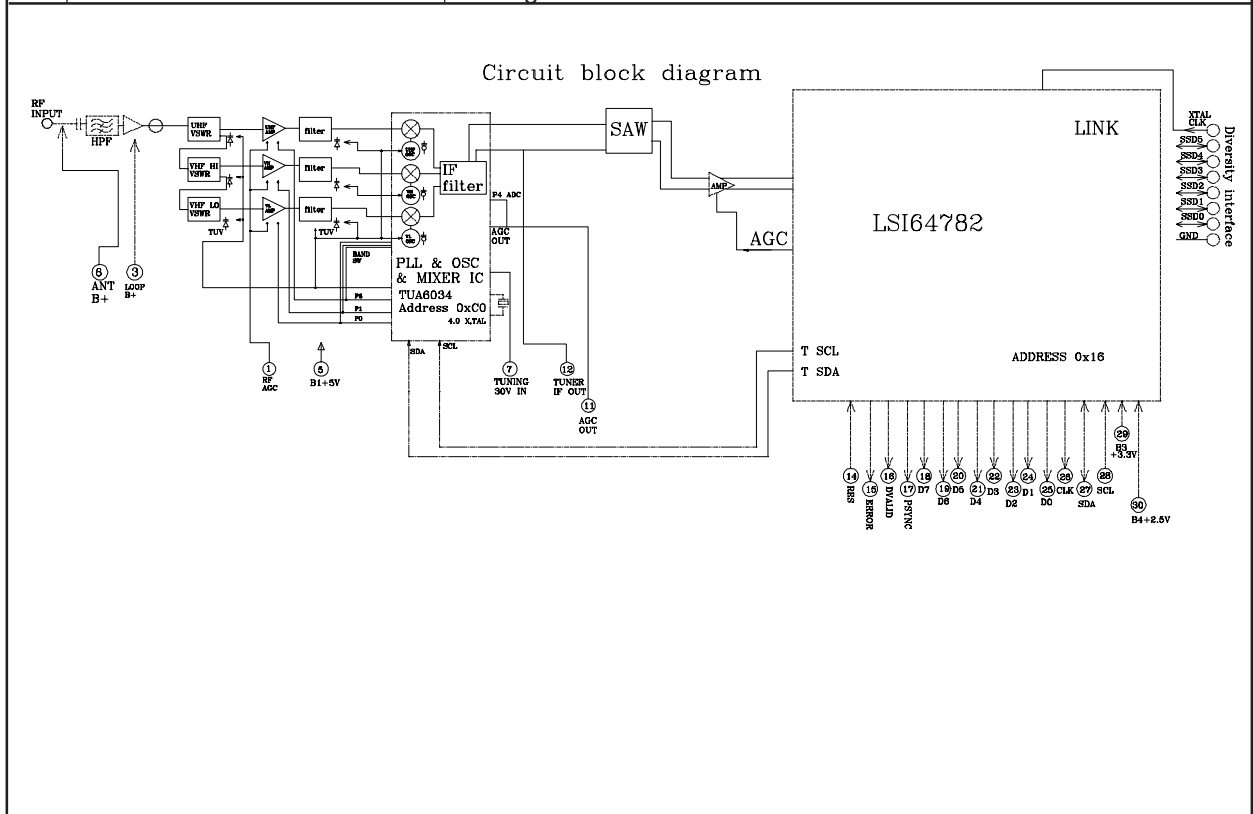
Circuit block diagram

RF INPUT
HPF
UHF VSWR
VHF HI VSWR
VHF LO VSWR
filter
filter
filter
TUV
TUV
IF filter
P4 ADC
AGC OUT
BAND SW
PLL & OSC & MIXER IC
TUA6034
Address 0xC0
4.0 X.TAL
P3
P1
P0
SDA
SCL
SAW
AMP
AGC
LINK
LSI64782
T SCL
T SDA
ADDRESS 0x16
XTAL CLK
SSD5
SSD4
SSD3
SSD2
SSD1
SSD0
GND
Diversity interface

6 ANT B+
3 LOOP B+
1 RF AGC
5 B1+5V
7 TUNING 30V IN
12 TUNER IF OUT
11 AGC OUT
14 RES
15 ERROR
16 DVALID
17 PSYNC
18 D7
19 D6
20 D5
21 D4
22 D3
23 D2
24 D1
25 D0
26 CLK
27 SDA
28 SCL
29 B3 +3.3V
30 B4+2.5V